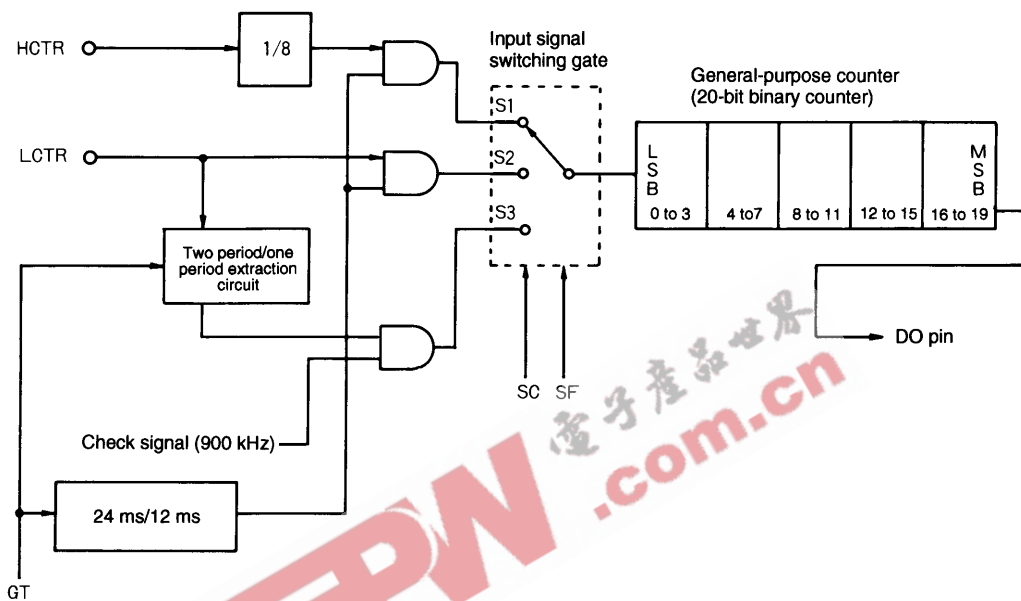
HCTR
1/8
Input signal switching gate
General-purpose counter (20-bit binary counter)
S1
LCTR
S2
L S B
M S B
0 to 3
4 to7
8 to 11
12 to 15
16 to 19
S3
Two period/one period extraction circuit
DO pin
SC
SF
Check signal (900 kHz)
24 ms/12 ms
GT
電子產品世界
EPW
.com.cn